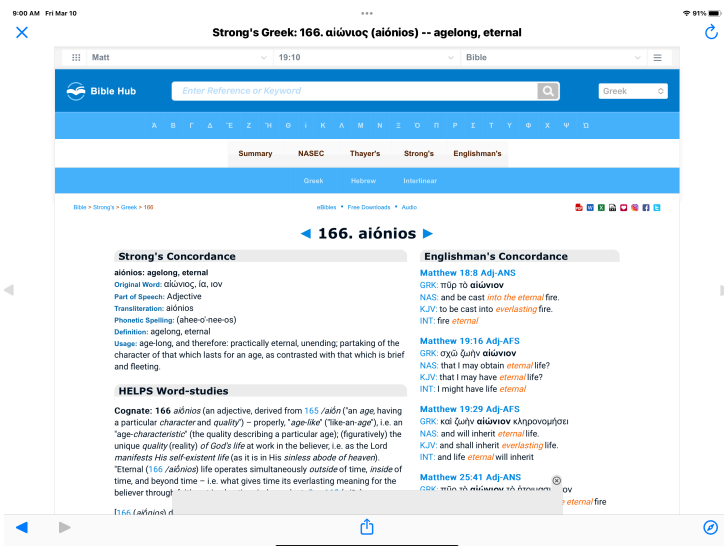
9:00 AM Fri Mar 10
•••
91%

Strong's Greek: 166. αἰώνιος (aiónios) -- agelong, eternal

Matt | 19:10 | Bible

Bible Hub
Enter Reference or Keyword
Greek

Α Β Γ Δ Ε Ζ Η Θ Ι Κ Λ Μ Ν Ξ Ο Π Ρ Σ Τ Υ Φ Χ Ψ Ω

Summary | NASEC | Thayer's | Strong's | Englishman's

Greek | Hebrew | Interlinear

Bible > Strong's > Greek > 166

eBibles • Free Downloads • Audio

◄ 166. aiónios ►

Strong's Concordance

aiónios: agelong, eternal
Original Word: αἰώνιος, ία, ιον
Part of Speech: Adjective
Transliteration: aiónios
Phonetic Spelling: (ahee-o'-nee-os)
Definition: agelong, eternal
Usage: age-long, and therefore: practically eternal, unending; partaking of the character of that which lasts for an age, as contrasted with that which is brief and fleeting.

HELPS Word-studies

Cognate: 166 aiṓnios (an adjective, derived from 165 /aiṓn ("an age, having a particular character and quality") – properly, "age-like" ("like-an-age"), i.e. an "age-characteristic" (the quality describing a particular age); (figuratively) the unique quality (reality) of God's life at work in the believer, i.e. as the Lord manifests His self-existent life (as it is in His sinless abode of heaven). "Eternal (166 /aiṓnios) life operates simultaneously outside of time, inside of time, and beyond time – i.e. what gives time its everlasting meaning for the believer through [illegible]

[166 (aiṓnios) d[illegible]

Englishman's Concordance

Matthew 18:8 Adj-ANS
GRK: πῦρ τὸ αἰώνιον
NAS: and be cast into the eternal fire.
KJV: to be cast into everlasting fire.
INT: fire eternal

Matthew 19:16 Adj-AFS
GRK: σχῶ ζωὴν αἰώνιον
NAS: that I may obtain eternal life?
KJV: that I may have eternal life?
INT: I might have life eternal

Matthew 19:29 Adj-AFS
GRK: καὶ ζωὴν αἰώνιον κληρονομήσει
NAS: and will inherit eternal life.
KJV: and shall inherit everlasting life.
INT: and life eternal will inherit

Matthew 25:41 Adj-ANS
GRK: πῦρ τὸ αἰώνιον τὸ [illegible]
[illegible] eternal fire